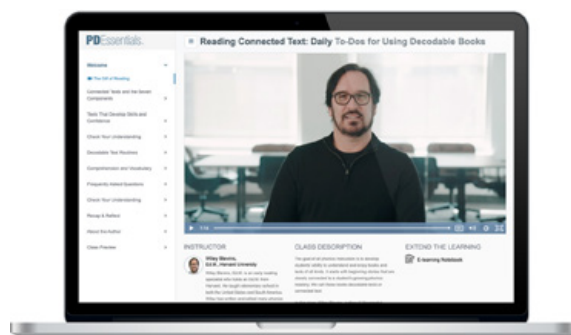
PDEssentials

Reading Connected Text: Daily To-Dos for Using Decodable Books

Welcome

The Gift of Reading

Connected Texts and the Seven Components

Texts That Develop Skills and Confidence

Check Your Understanding

Decodable Text Routines

Comprehension and Vocabulary

Frequently Asked Questions

Check Your Understanding

Recap & Reflect

About the Author

Class Preview

INSTRUCTOR

Wiley Blevins, Ed.M., Harvard University

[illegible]

CLASS DESCRIPTION

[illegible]

EXTEND THE LEARNING

E-learning Notebook